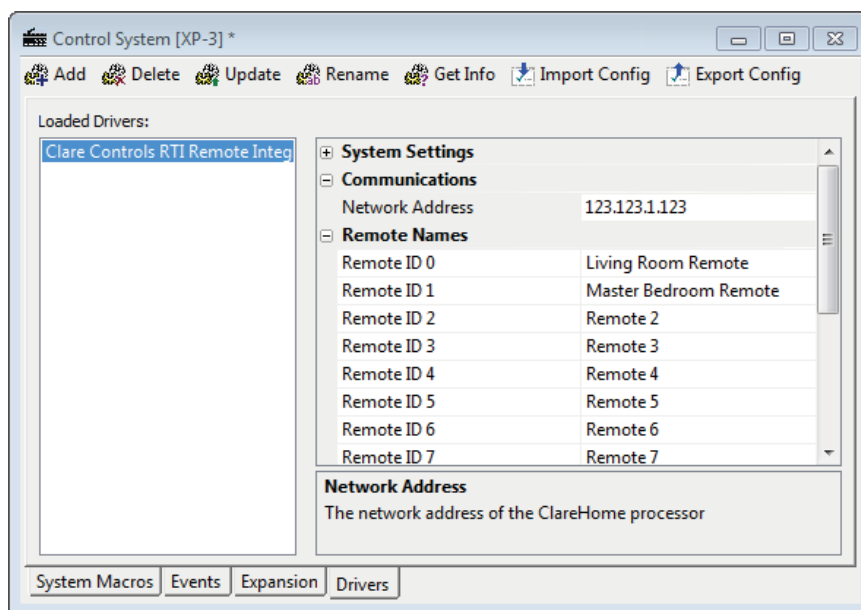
Control System [XP-3] *

Add Delete Update Rename Get Info Import Config Export Config

Loaded Drivers:

Clare Controls RTI Remote Integ

⊞ System Settings
⊟ Communications

| | |
|---|---|
| Network Address | 123.123.1.123 |

⊟ Remote Names

| | |
|---|---|
| Remote ID 0 | Living Room Remote |
| Remote ID 1 | Master Bedroom Remote |
| Remote ID 2 | Remote 2 |
| Remote ID 3 | Remote 3 |
| Remote ID 4 | Remote 4 |
| Remote ID 5 | Remote 5 |
| Remote ID 6 | Remote 6 |
| Remote ID 7 | Remote 7 |

Network Address
The network address of the ClareHome processor

System Macros Events Expansion Drivers